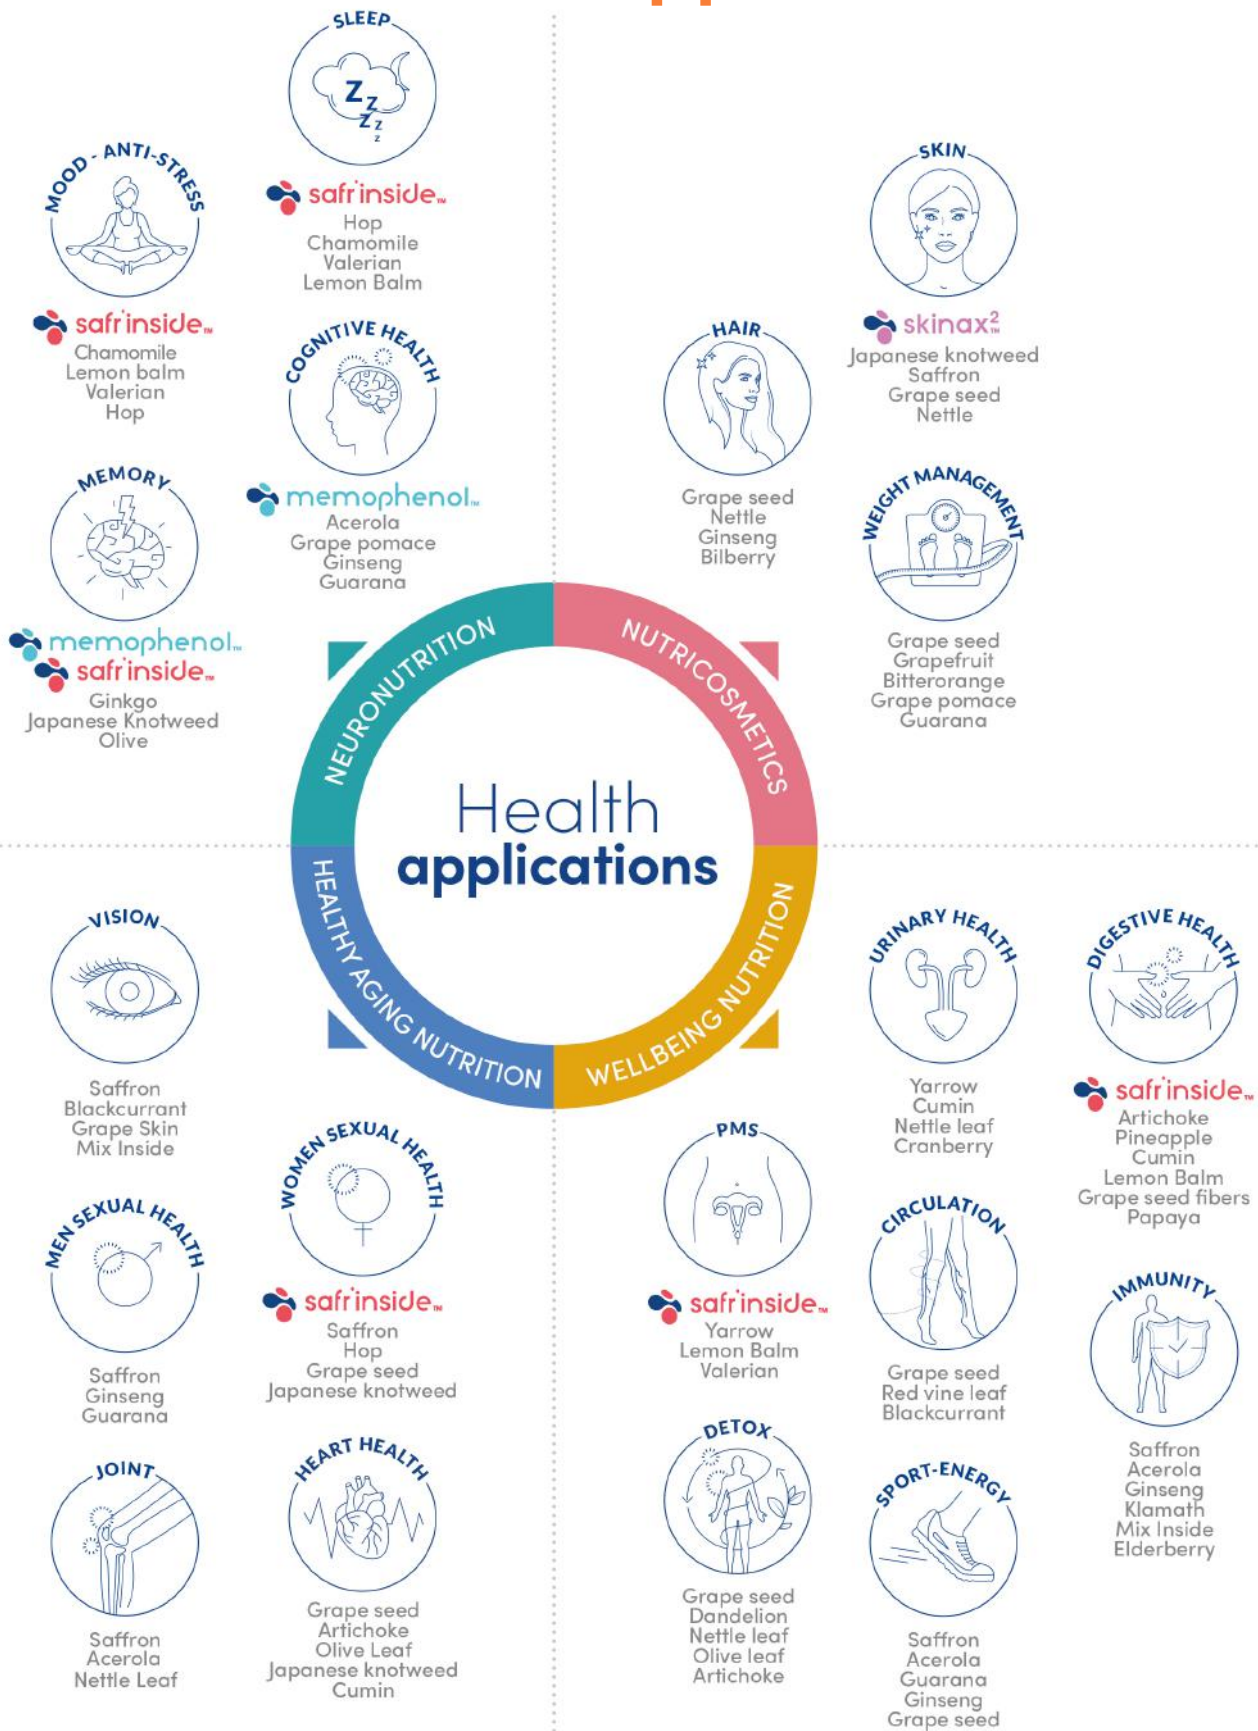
SLEEP

safr'inside™
Hop
Chamomile
Valerian
Lemon Balm

MOOD - ANTI-STRESS

safr'inside™
Chamomile
Lemon balm
Valerian
Hop

COGNITIVE HEALTH

memophenol™
Acerola
Grape pomace
Ginseng
Guarana

MEMORY

memophenol™
safr'inside™
Ginkgo
Japanese Knotweed
Olive

SKIN

skinax²™
Japanese knotweed
Saffron
Grape seed
Nettle

HAIR

Grape seed
Nettle
Ginseng
Bilberry

WEIGHT MANAGEMENT

Grape seed
Grapefruit
Bitterorange
Grape pomace
Guarana

NEURONUTRITION
NUTRICOSMETICS
HEALTHY AGING NUTRITION
WELLBEING NUTRITION

Health
applications

VISION

Saffron
Blackcurrant
Grape Skin
Mix Inside

MEN SEXUAL HEALTH

Saffron
Ginseng
Guarana

JOINT

Saffron
Acerola
Nettle Leaf

WOMEN SEXUAL HEALTH

safr'inside™
Saffron
Hop
Grape seed
Japanese knotweed

HEART HEALTH

Grape seed
Artichoke
Olive Leaf
Japanese knotweed
Cumin

PMS

safr'inside™
Yarrow
Lemon Balm
Valerian

DETOX

Grape seed
Dandelion
Nettle leaf
Olive leaf
Artichoke

URINARY HEALTH

Yarrow
Cumin
Nettle leaf
Cranberry

CIRCULATION

Grape seed
Red vine leaf
Blackcurrant

SPORT-ENERGY

Saffron
Acerola
Guarana
Ginseng
Grape seed

DIGESTIVE HEALTH

safr'inside™
Artichoke
Pineapple
Cumin
Lemon Balm
Grape seed fibers
Papaya

IMMUNITY

Saffron
Acerola
Ginseng
Klamath
Mix Inside
Elderberry